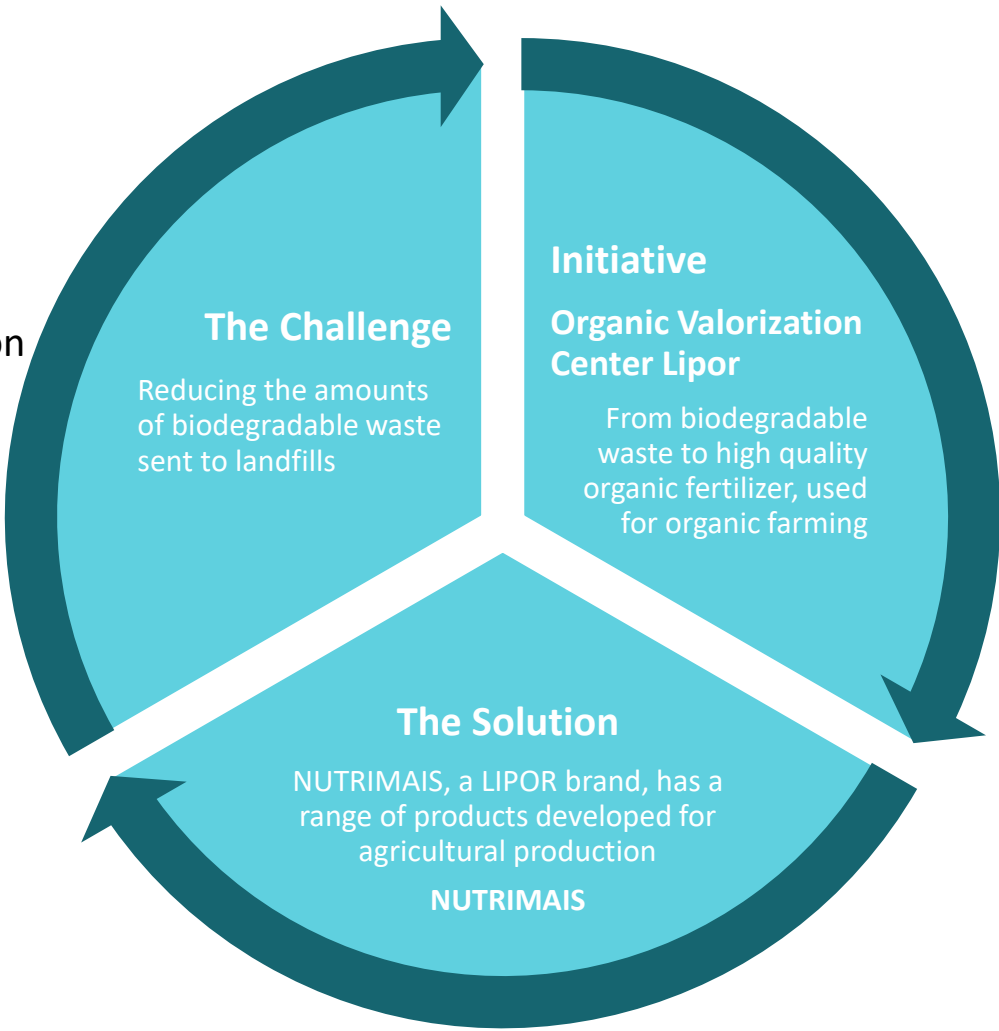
on

The Challenge

Reducing the amounts of biodegradable waste sent to landfills

Initiative

Organic Valorization Center Lipor

From biodegradable waste to high quality organic fertilizer, used for organic farming

The Solution

NUTRIMAIS, a LIPOR brand, has a range of products developed for agricultural production

NUTRIMAIS